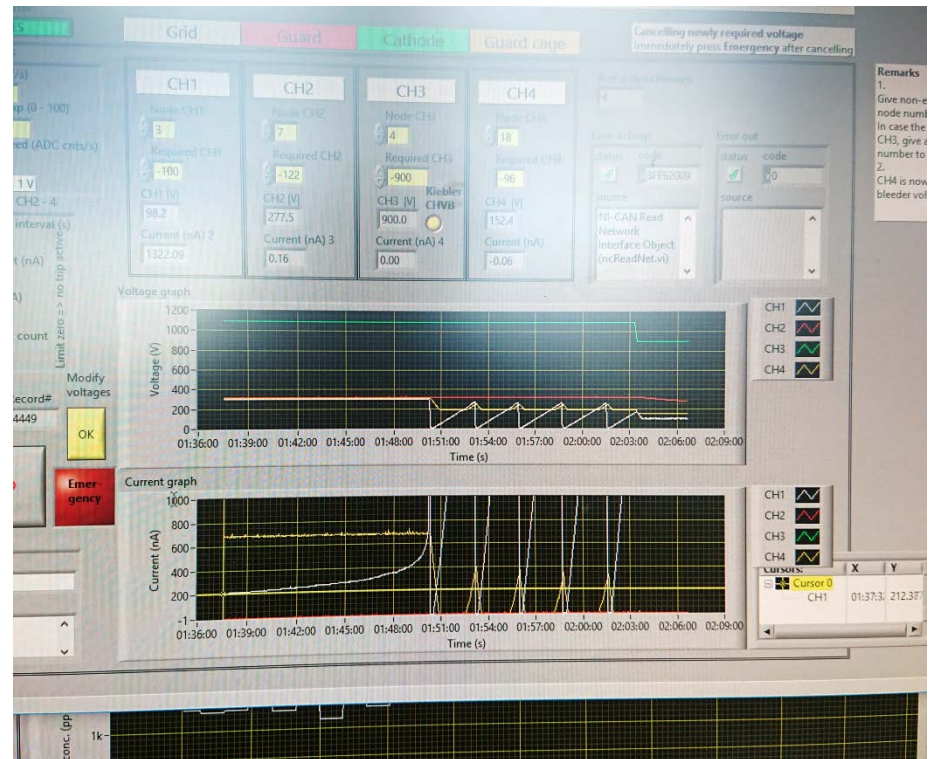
ES

Grid

Guard

Cathode

Guard cage

Cancelling newly required voltage
Immediately press Emergency after cancelling

/s)

p (0 - 100)

ed (ADC cnts/s)

1 V

CH2 - 4

interval (s)

t (nA)

A)

count

Limit zero => no trip active

ecord#

4449

Modify voltages

OK

Emer-gency

CH1

Node CH1

3

Required CH1

-100

CH1 [V]

98.2

Current (nA) 2

1322.09

CH2

Node CH2

7

Required CH2

-122

CH2 [V]

277.5

Current (nA) 3

0.16

CH3

Node CH3

4

Required CH3

-900

CH3 [V]

900.0

Kiebler CHVB

Current (nA) 4

0.00

CH4

Node CH4

18

Required CH4

-96

CH4 [V]

152.4

Current (nA)

-0.06

# of active channels

4

Error in loop

status code

3FF62009

source

NI-CAN Read Network Interface Object (ncReadNet.vi)

Error out

status code

0

source

Remarks
1.
Give non-e
node numb
In case the
CH3, give a
number to
2.
CH4 is now
bleeder vol

Voltage graph

1200

1000

800

600

400

200

0

Voltage (V)

01:36:00 01:39:00 01:42:00 01:45:00 01:48:00 01:51:00 01:54:00 01:57:00 02:00:00 02:03:00 02:06:00 02:09:00

Time (s)

CH1

CH2

CH3

CH4

Current graph

1000

800

600

400

200

-1

Current (nA)

01:36:00 01:39:00 01:42:00 01:45:00 01:48:00 01:51:00 01:54:00 01:57:00 02:00:00 02:03:00 02:06:00 02:09:00

Time (s)

CH1

CH2

CH3

CH4

Cursors: X Y

Cursor 0

CH1 01:37:3 212.37

conc. (pp

1k